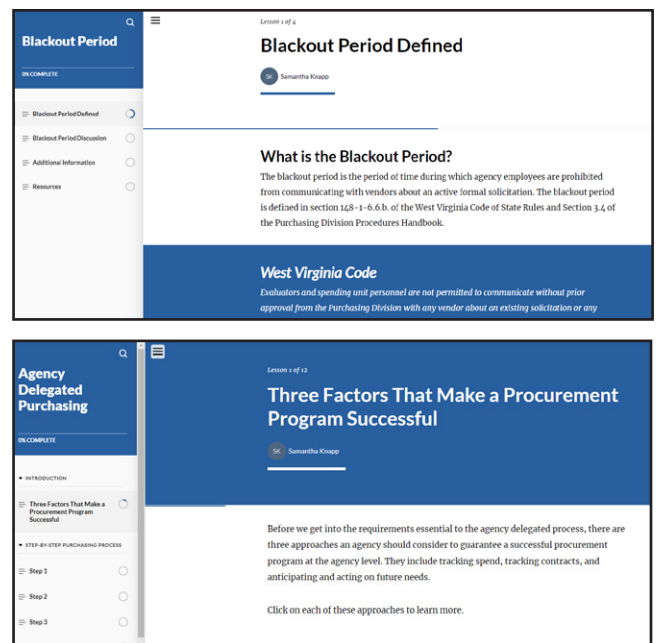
Blackout Period

0% COMPLETE

Blackout Period Defined

Blackout Period Discussion

Additional Information

Resources

Lesson 1 of 4

Blackout Period Defined

SK Samantha Knapp

What is the Blackout Period?

The blackout period is the period of time during which agency employees are prohibited from communicating with vendors about an active formal solicitation. The blackout period is defined in section 148-1-6.6.b. of the West Virginia Code of State Rules and Section 3.4 of the Purchasing Division Procedures Handbook.

West Virginia Code

Evaluators and spending unit personnel are not permitted to communicate without prior approval from the Purchasing Division with any vendor about an existing solicitation or any

Agency Delegated Purchasing

0% COMPLETE

INTRODUCTION

Three Factors That Make a Procurement Program Successful

STEP-BY-STEP PURCHASING PROCESS

Step 1

Step 2

Step 3

Lesson 1 of 12

Three Factors That Make a Procurement Program Successful

SK Samantha Knapp

Before we get into the requirements essential to the agency delegated process, there are three approaches an agency should consider to guarantee a successful procurement program at the agency level. They include tracking spend, tracking contracts, and anticipating and acting on future needs.

Click on each of these approaches to learn more.